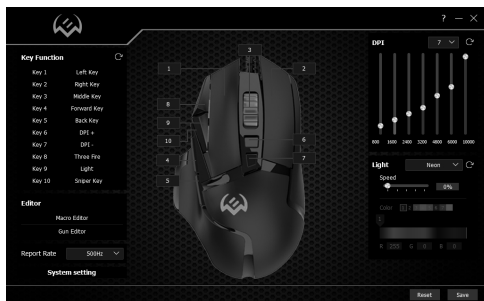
? — ✕

Key Function

Key 1 Left Key
Key 2 Right Key
Key 3 Middle Key
Key 4 Forward Key
Key 5 Back Key
Key 6 DPI +
Key 7 DPI -
Key 8 Three Fire
Key 9 Light
Key 10 Sniper Key

Editor

Macro Editor

Gun Editor

Report Rate 500Hz

System setting

3
1
2
8
9
10
6
4
7
5

DPI 7

800 1600 2400 3200 4800 6000 10000

Light Neon

Speed

0%

Color

R 255 G 0 B 0

Reset Save